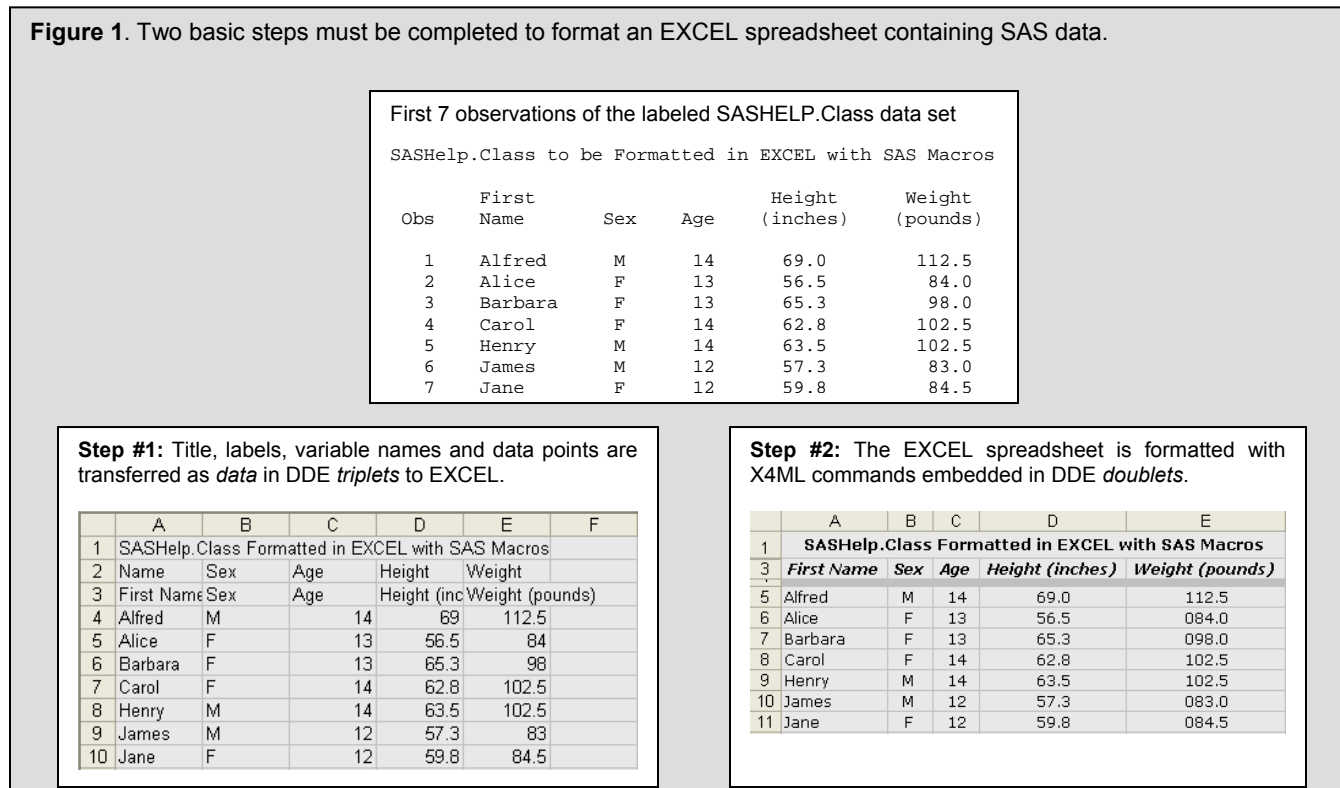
**Figure 1**. Two basic steps must be completed to format an EXCEL spreadsheet containing SAS data.

First 7 observations of the labeled SASHELP.Class data set

SASHelp.Class to be Formatted in EXCEL with SAS Macros

| Obs | First Name | Sex | Age | Height (inches) | Weight (pounds) |
|---|---|---|---|---|---|
| 1 | Alfred | M | 14 | 69.0 | 112.5 |
| 2 | Alice | F | 13 | 56.5 | 84.0 |
| 3 | Barbara | F | 13 | 65.3 | 98.0 |
| 4 | Carol | F | 14 | 62.8 | 102.5 |
| 5 | Henry | M | 14 | 63.5 | 102.5 |
| 6 | James | M | 12 | 57.3 | 83.0 |
| 7 | Jane | F | 12 | 59.8 | 84.5 |

**Step #1:** Title, labels, variable names and data points are transferred as *data* in DDE *triplets* to EXCEL.

| | A | B | C | D | E | F |
|---|---|---|---|---|---|---|
| 1 | SASHelp.Class Formatted in EXCEL with SAS Macros | | | | | |
| 2 | Name | Sex | Age | Height | Weight | |
| 3 | First Name | Sex | Age | Height (inc | Weight (pounds) | |
| 4 | Alfred | M | 14 | 69 | 112.5 | |
| 5 | Alice | F | 13 | 56.5 | 84 | |
| 6 | Barbara | F | 13 | 65.3 | 98 | |
| 7 | Carol | F | 14 | 62.8 | 102.5 | |
| 8 | Henry | M | 14 | 63.5 | 102.5 | |
| 9 | James | M | 12 | 57.3 | 83 | |
| 10 | Jane | F | 12 | 59.8 | 84.5 | |

**Step #2:** The EXCEL spreadsheet is formatted with X4ML commands embedded in DDE *doublets*.

| | A | B | C | D | E |
|---|---|---|---|---|---|
| 1 | SASHelp.Class Formatted in EXCEL with SAS Macros | | | | |
| 3 | *First Name* | *Sex* | *Age* | *Height (inches)* | *Weight (pounds)* |
| 5 | Alfred | M | 14 | 69.0 | 112.5 |
| 6 | Alice | F | 13 | 56.5 | 084.0 |
| 7 | Barbara | F | 13 | 65.3 | 098.0 |
| 8 | Carol | F | 14 | 62.8 | 102.5 |
| 9 | Henry | M | 14 | 63.5 | 102.5 |
| 10 | James | M | 12 | 57.3 | 083.0 |
| 11 | Jane | F | 12 | 59.8 | 084.5 |